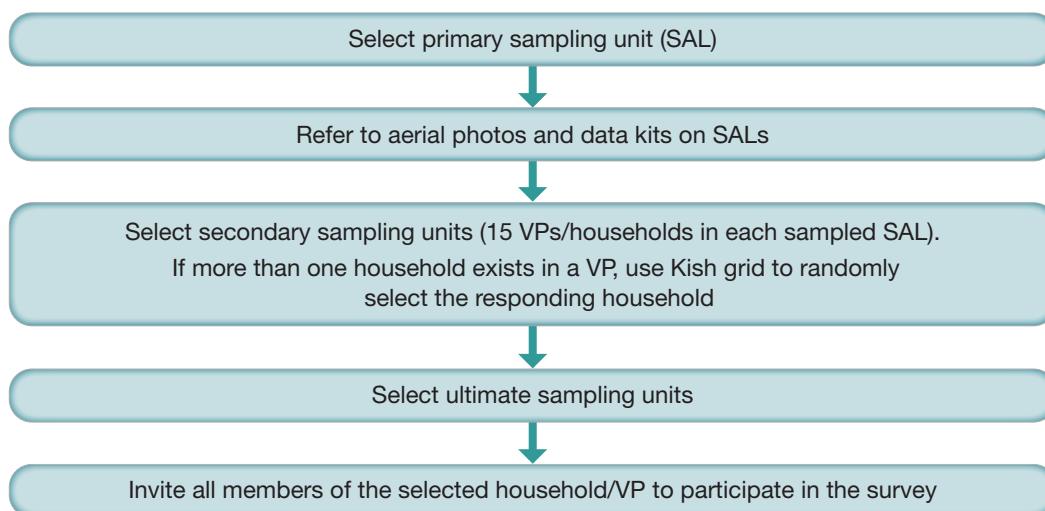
Select primary sampling unit (SAL)

Refer to aerial photos and data kits on SALs

Select secondary sampling units (15 VPs/households in each sampled SAL).
If more than one household exists in a VP, use Kish grid to randomly select the responding household

Select ultimate sampling units

Invite all members of the selected household/VP to participate in the survey